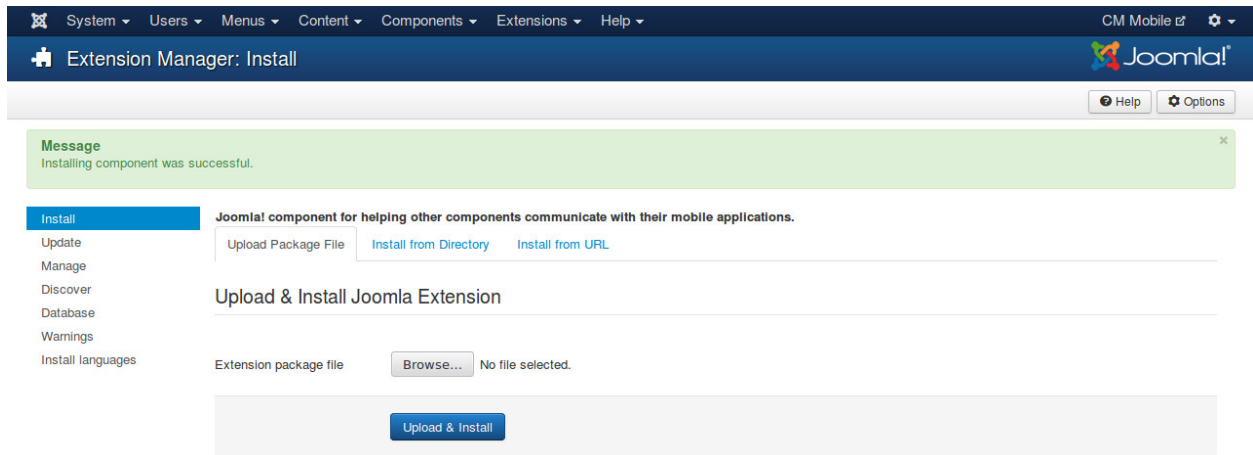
System ▾ Users ▾ Menus ▾ Content ▾ Components ▾ Extensions ▾ Help ▾

CM Mobile

Extension Manager: Install

Joomla!

Help

Options

Message
Installing component was successful.

×

Install
Update
Manage
Discover
Database
Warnings
Install languages

Joomla! component for helping other components communicate with their mobile applications.

Upload Package File | Install from Directory | Install from URL

Upload & Install Joomla Extension

Extension package file Browse... No file selected.

Upload & Install